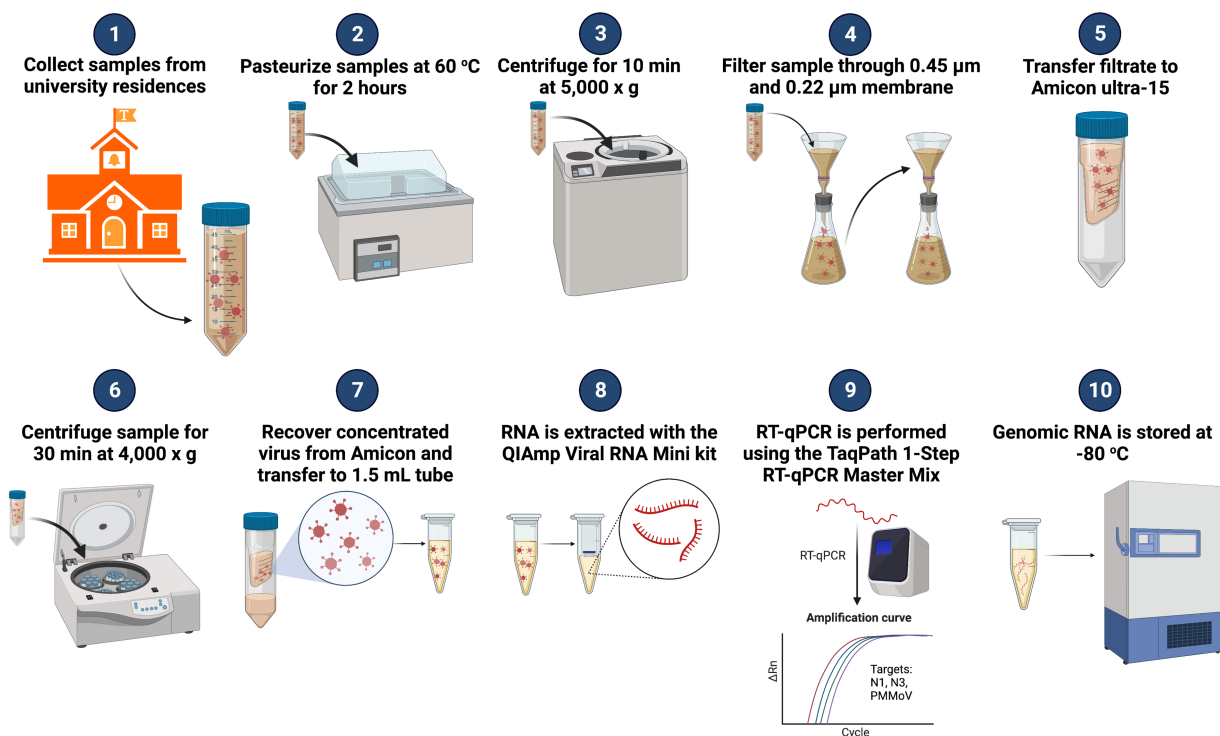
1
Collect samples from university residences

T

2
Pasteurize samples at 60 $^{o}$C for 2 hours

3
Centrifuge for 10 min at 5,000 x g

4
Filter sample through 0.45 µm and 0.22 µm membrane

5
Transfer filtrate to Amicon ultra-15

6
Centrifuge sample for 30 min at 4,000 x g

7
Recover concentrated virus from Amicon and transfer to 1.5 mL tube

8
RNA is extracted with the QIAmp Viral RNA Mini kit

9
RT-qPCR is performed using the TaqPath 1-Step RT-qPCR Master Mix

RT-qPCR

Amplification curve

ΔRn

Targets: N1, N3, PMMoV

Cycle

10
Genomic RNA is stored at -80 $^{o}$C